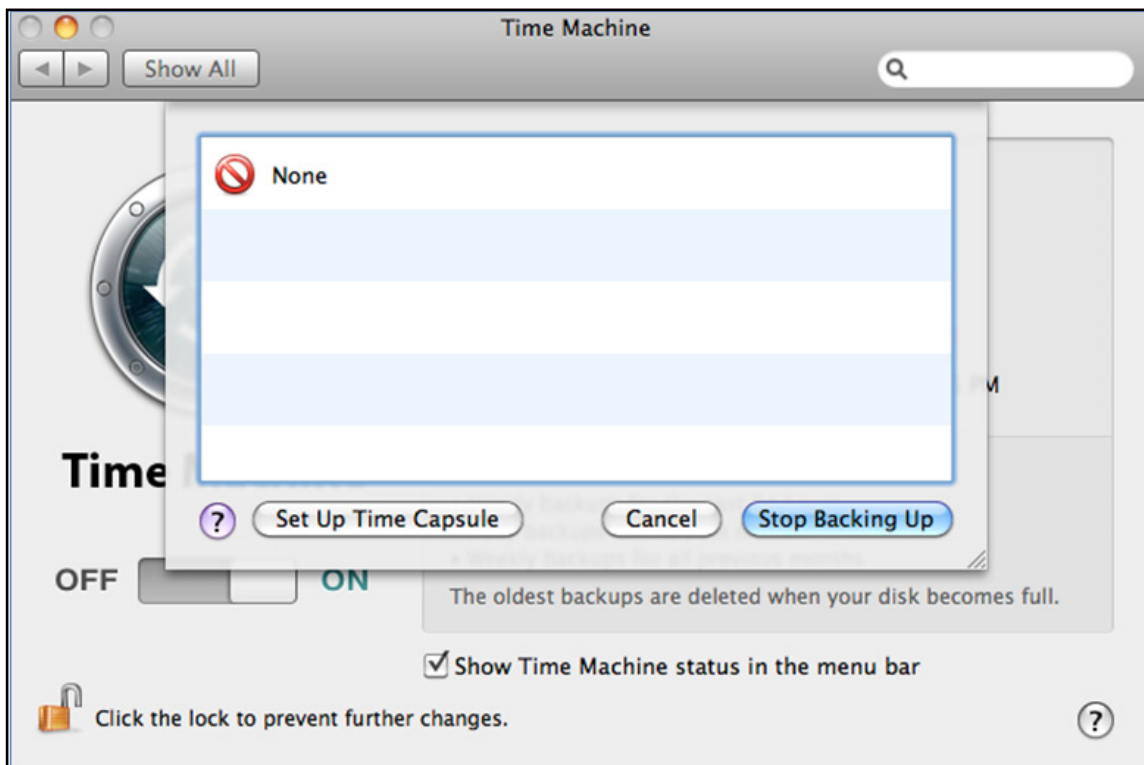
Time Machine

Show All

None

Time

?

Set Up Time Capsule

Cancel

Stop Backing Up

OFF

ON

The oldest backups are deleted when your disk becomes full.

Show Time Machine status in the menu bar

Click the lock to prevent further changes.

?